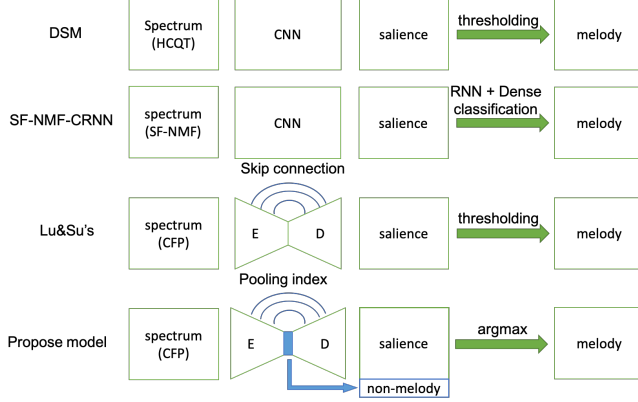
DSM
Spectrum (HCQT)
CNN
salience
thresholding
melody

SF-NMF-CRNN
spectrum (SF-NMF)
CNN
salience
RNN + Dense classification
melody

Skip connection

Lu&Su's
spectrum (CFP)
E
D
salience
thresholding
melody

Pooling index

Propose model
spectrum (CFP)
E
D
salience
argmax
melody
non-melody